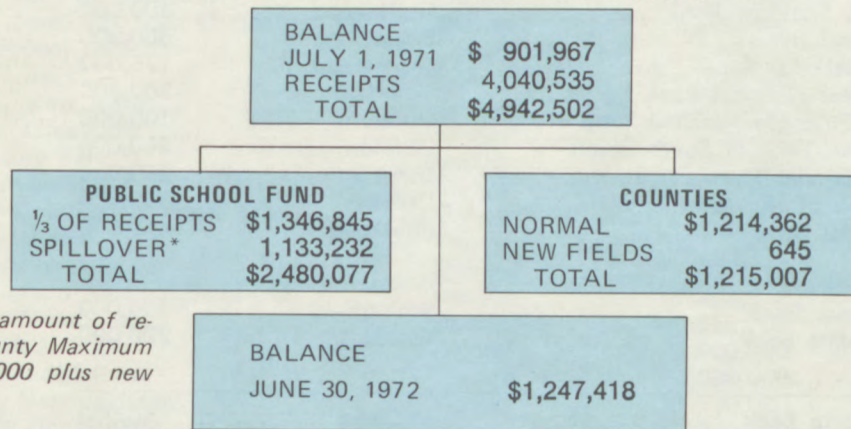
BALANCE
JULY 1, 1971 $ 901,967
RECEIPTS 4,040,535
TOTAL $4,942,502

PUBLIC SCHOOL FUND
$\frac{1}{3}$ OF RECEIPTS $1,346,845
SPILLOVER* 1,133,232
TOTAL $2,480,077

COUNTIES
NORMAL $1,214,362
NEW FIELDS 645
TOTAL $1,215,007

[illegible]amount of re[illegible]
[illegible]nty Maximum
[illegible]000 plus new

BALANCE
JUNE 30, 1972 $1,247,418